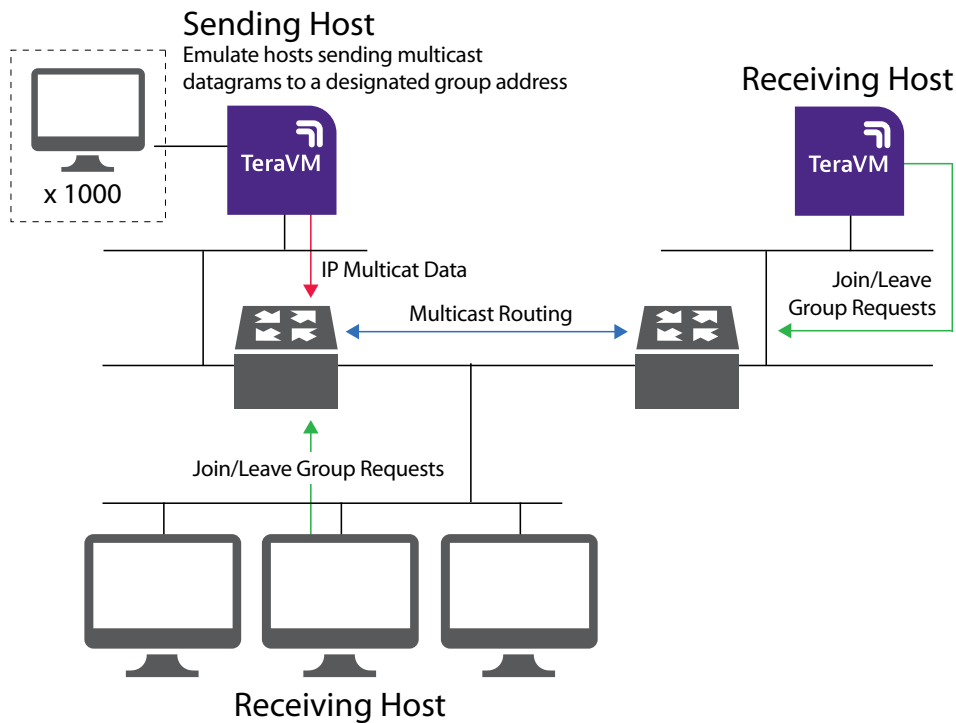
Sending Host
Emulate hosts sending multicast datagrams to a designated group address

x 1000

TeraVM

Receiving Host

TeraVM

IP Multicat Data

Multicast Routing

Join/Leave Group Requests

Join/Leave Group Requests

Receiving Host